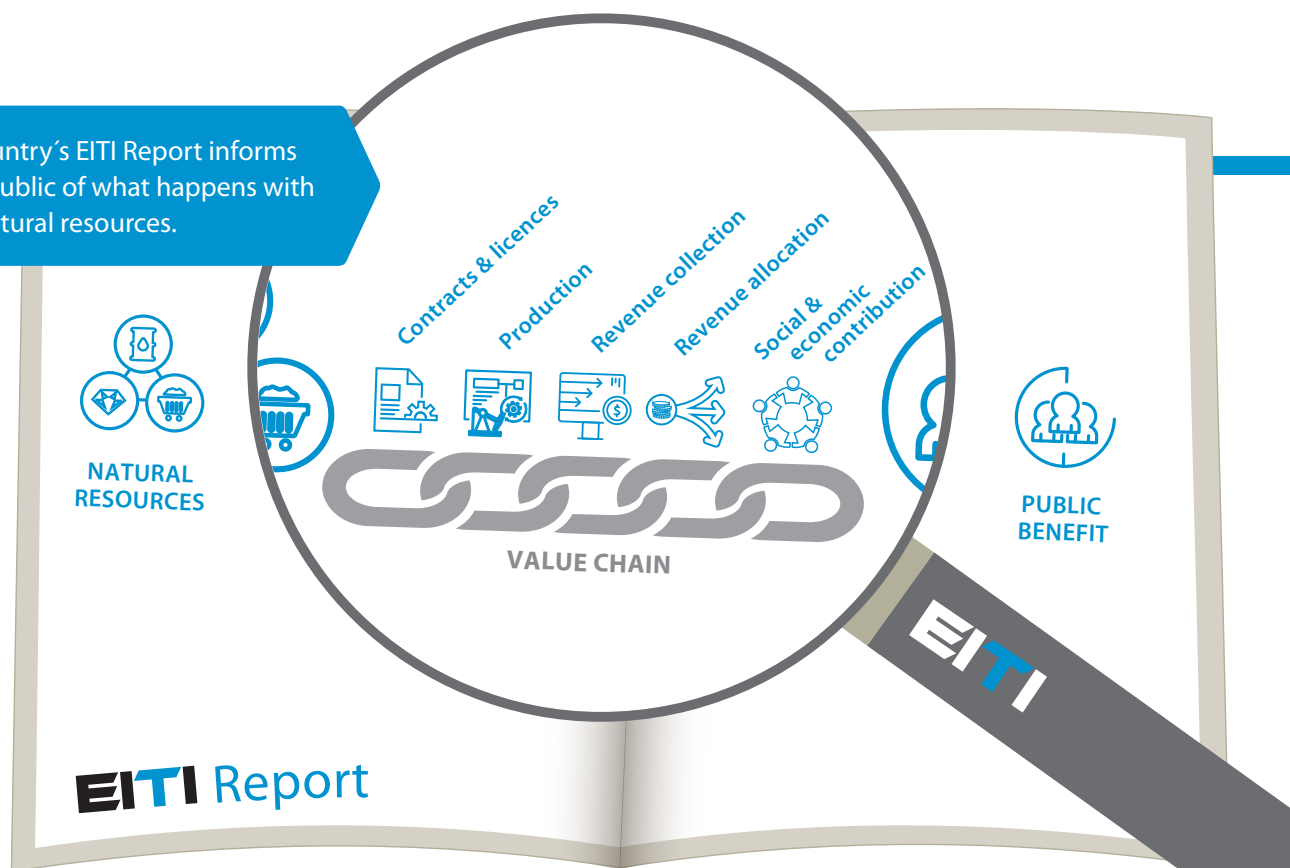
untry´s EITI Report informs
ublic of what happens with
tural resources.

Contracts & licences
Production
Revenue collection
Revenue allocation
Social & economic contribution

NATURAL RESOURCES

VALUE CHAIN

PUBLIC BENEFIT

EITI

EITI Report